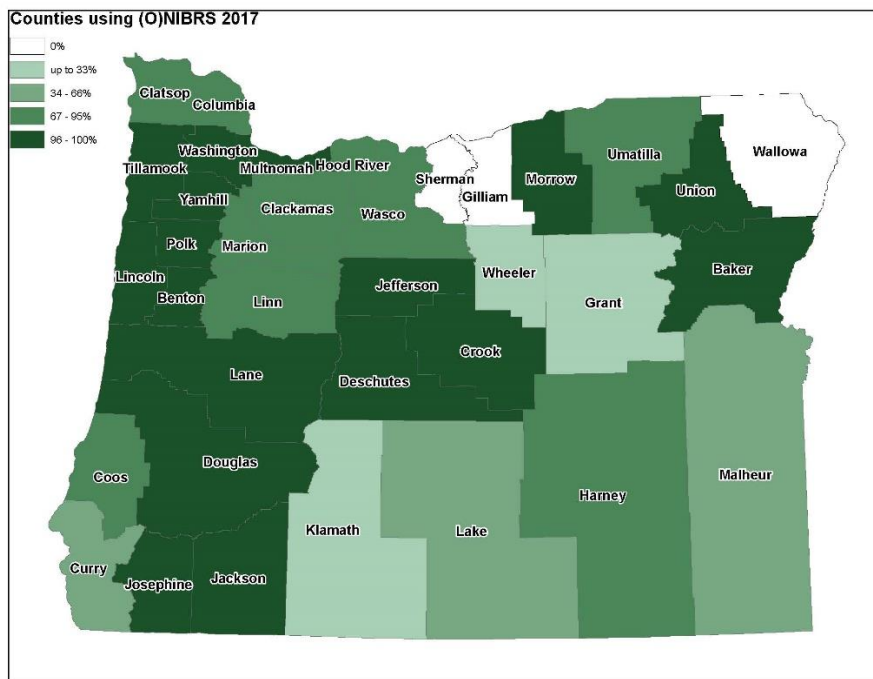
Counties using (O)NIBRS 2017

0%
up to 33%
34 - 66%
67 - 95%
96 - 100%

Clatsop
Columbia
Washington
Tillamook
Multnomah
Hood River
Sherman
Gilliam
Morrow
Umatilla
Wallowa
Union
Yamhill
Clackamas
Wasco
Polk
Marion
Lincoln
Benton
Linn
Jefferson
Wheeler
Grant
Baker
Crook
Lane
Deschutes
Coos
Douglas
Harney
Malheur
Klamath
Lake
Curry
Josephine
Jackson